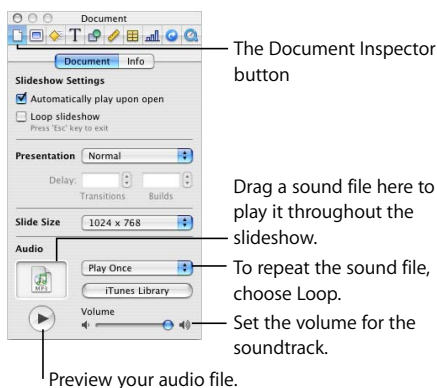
Document

Document | Info

Slideshow Settings

Automatically play upon open

Loop slideshow
Press 'Esc' key to exit

Presentation Normal

Delay: Transitions Builds

Slide Size 1024 × 768

Audio

MP3

Play Once

iTunes Library

Volume

The Document Inspector button

Drag a sound file here to play it throughout the slideshow.

To repeat the sound file, choose Loop.

Set the volume for the soundtrack.

Preview your audio file.